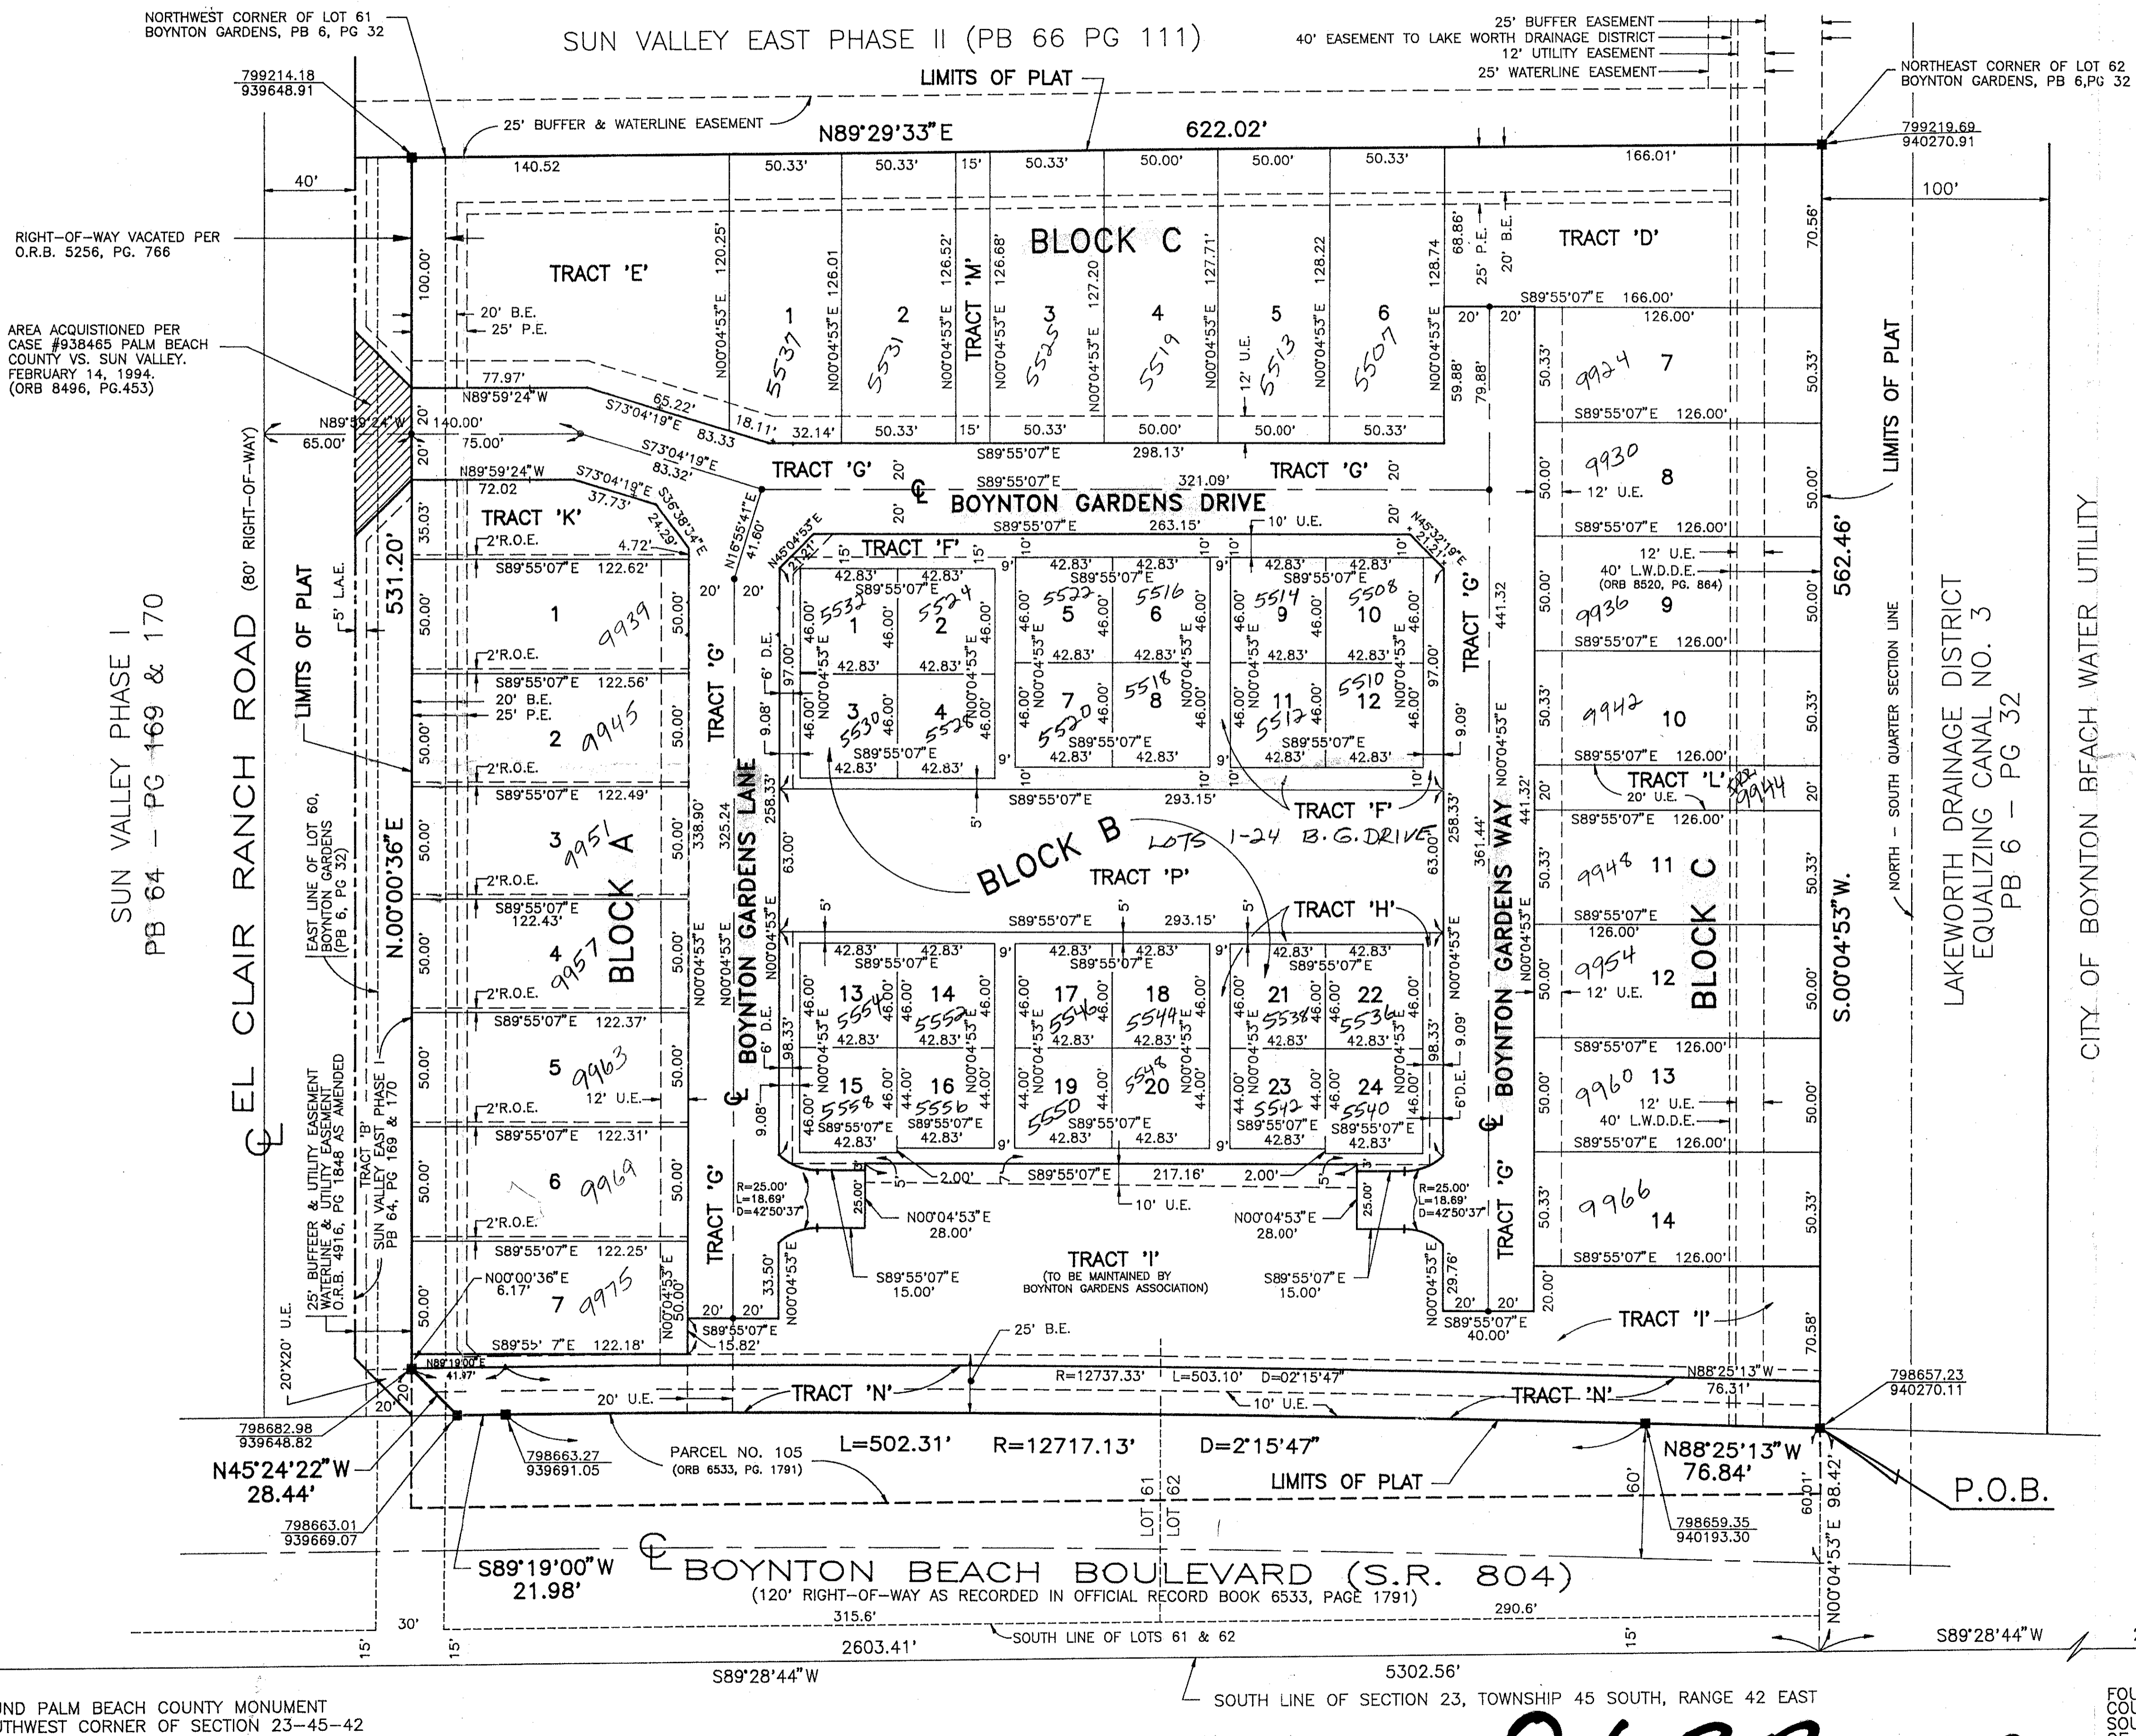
NORTHWEST CORNER OF LOT 61
BOYNTON GARDENS, PB 6, PG 32

SUN VALLEY EAST PHASE II (PB 66 PG 111)

25' BUFFER EASEMENT
40' EASEMENT TO LAKE WORTH DRAINAGE DISTRICT
12' UTILITY EASEMENT
25' WATERLINE EASEMENT

LIMITS OF PLAT

NORTHEAST CORNER OF LOT 62
BOYNTON GARDENS, PB 6,PG 32

799214.18
939648.91

25' BUFFER & WATERLINE EASEMENT

N89°29'33"E 622.02'

799219.69
940270.91

140.52 50.33' 50.33' 15' 50.33' 50.00' 50.00' 50.33' 166.01'

40'

100'

RIGHT-OF-WAY VACATED PER O.R.B. 5256, PG. 766

BLOCK C

TRACT 'D'

TRACT 'E'

AREA ACQUISTIONED PER CASE #938465 PALM BEACH COUNTY VS. SUN VALLEY. FEBRUARY 14, 1994. (ORB 8496, PG.453)

100.00'

20' B.E.
25' P.E.

1 5537
2 5531
TRACT 'M'
3 5525
4 5519
5 5513
6 5507

120.25' N00°04'53"E 126.01 N00°04'53"E 126.52' 126.68' N00°04'53"E 127.20 127.71' N00°04'53"E 128.22 N00°04'53"E 128.74

68.86' 25' P.E. 20' B.E.

S89°55'07"E 166.00'
126.00'
20' 20'
9924 7

12' U.E.

59.88' 79.88'

50.33'

LIMITS OF PLAT

70.56'

77.97'
N89°59'24"W
65.22'
S73°04'19"E
83.33
18.11' 32.14' 50.33' 15' 50.33' 50.00' 50.00' 50.33'

S89°55'07"E 126.00'

N89°59'24"W 140.00'
65.00' 75.00'
S73°04'19"E
83.32'
TRACT 'G'
S89°55'07"E 298.13' 321.09'
TRACT 'G'
20'

9930 8
12' U.E.

N89°59'24"W
72.02
S73°04'19"E
37.73'
S36°38'34"E
24.29'

BOYNTON GARDENS DRIVE
S89°55'07"E 263.15'
10' U.E.

N16°55'41"E 41.60'
N45°04'53"E 21.21'
N45°32'19"E 21.21'

TRACT 'K'
2'R.O.E. 4.72'

TRACT 'F'
15' 15'

S89°55'07"E 126.00'
12' U.E.
40' L.W.D.D.E.
(ORB 8520, PG. 864)
9936 9
S89°55'07"E 126.00'

562.46'

EL CLAIR RANCH ROAD (80' RIGHT-OF-WAY)

SUN VALLEY PHASE I
PB 64 - PG 169 & 170

531.20'

LIMITS OF PLAT

5' L.A.E.

S89°55'07"E 122.62'
1 9939

20' 20'

42.83' 42.83'
S89°55'07"E
5532 1 5524 2
42.83' 42.83'
3 5530 4 5526
S89°55'07"E
42.83' 42.83'

42.83' 42.83'
S89°55'07"E
5522 5 5516 6
42.83' 42.83'
7 5520 5518 8
S89°55'07"E
42.83' 42.83'

42.83' 42.83'
S89°55'07"E
5514 9 5508 10
42.83' 42.83'
11 5512 5510 12
S89°55'07"E
42.83' 42.83'

46.00' N00°04'53"E 46.00'

TRACT 'G'

441.32

9942 10

50.33'

NORTH - SOUTH QUARTER SECTION LINE

LAKEWORTH DRAINAGE DISTRICT
EQUALIZING CANAL NO. 3
PB 6 - PG 32

CITY OF BOYNTON BEACH WATER UTILITY

2'R.O.E.
S89°55'07"E 122.56'
20' B.E.
25' P.E.
2 9945

6' D.E.
97.00'

TRACT 'G'

9.08'

9.09'

S89°55'07"E 126.00'
TRACT 'L' 9944
20' U.E.

EAST LINE OF LOT 60, BOYNTON GARDENS (PB 6, PG 32)

2'R.O.E.
S89°55'07"E 122.49'
3 9951

338.90'

325.24
BOYNTON GARDENS LANE
258.33'

S89°55'07"E 293.15'

TRACT 'F'

258.33'
361.44'
441.32'

S89°55'07"E 126.00'

BLOCK B
LOTS 1-24 B.G. DRIVE

63.00'

63.00'

BOYNTON GARDENS WAY

9948 11

BLOCK A

TRACT 'P'

TRACT 'H'

S.00°04'53"W.

N.00°00'36"E

2'R.O.E.
S89°55'07"E
122.43'
4 9957

S89°55'07"E 293.15'

S89°55'07"E
126.00'
9954 12
12' U.E.

BLOCK C

42.83' 42.83'
S89°55'07"E
13 5554 14 5552
42.83' 42.83'
15 5558 16 5556
S89°55'07"E S89°55'07"E
42.83' 42.83'

42.83' 42.83'
S89°55'07"E
17 5546 18 5544
42.83' 42.83'
19 5550 5548 20
S89°55'07"E
42.83' 42.83'

42.83' 42.83'
S89°55'07"E
21 5538 22 5536
42.83' 42.83'
23 5542 24 5540
S89°55'07"E S89°55'07"E
42.83' 42.83'

2'R.O.E.
S89°55'07"E 122.37'
5 9963
12' U.E.

6' D.E.
98.33'

98.33'
6' D.E.

S89°55'07"E 126.00'
9960 13
12' U.E.
40' L.W.D.D.E.
S89°55'07"E 126.00'

25' BUFFEER & UTILITY EASEMENT
WATERLINE & UTILITY EASEMENT
O.R.B. 4916, PG 1848 AS AMENDED

SUN VALLEY EAST PHASE I TRACT 'B'
PB 64, PG 169 & 170

2'R.O.E.
S89°55'07"E 122.31'
6 9969

2.00' S89°55'07"E 217.16' 2.00'
10' U.E.

R=25.00'
L=18.69'
D=42°50'37"

R=25.00'
L=18.69'
D=42°50'37"

N00°04'53"E
28.00'

N00°04'53"E
28.00'

9966 14

TRACT 'G'

TRACT 'G'

2'R.O.E.
S89°55'07"E 122.25'

N00°00'36"E
6.17'
7 9975

33.50'

TRACT 'I'
(TO BE MAINTAINED BY BOYNTON GARDENS ASSOCIATION)

S89°55'07"E
15.00'

S89°55'07"E
15.00'

29.76'

S89°55'07"E 126.00'

20.00'

S89°55'07"E
40.00'

TRACT 'I'

20' 20'
S89°55'07"E
15.82'

S89°55' 7"E 122.18'

25' B.E.

70.58'

20'X20' U.E.

N89°19'00"E
41.97'

R=12737.33' L=503.10' D=02°15'47"

N88°25'13"W
76.31'

798657.23
940270.11

20' U.E.

TRACT 'N'

TRACT 'N'

10' U.E.

798682.98
939648.82

N45°24'22"W
28.44'

798663.27
939691.05

PARCEL NO. 105
(ORB 6533, PG. 1791)

L=502.31' R=12717.13' D=2°15'47"

N88°25'13"W
76.84'

LIMITS OF PLAT

P.O.B.

60'

798663.01
939669.07

LOT 61 LOT 62

798659.35
940193.30

60.01'
N00°04'53"E 98.42'

S89°19'00"W
21.98'

BOYNTON BEACH BOULEVARD (S.R. 804)
(120' RIGHT-OF-WAY AS RECORDED IN OFFICIAL RECORD BOOK 6533, PAGE 1791)

315.6' 290.6'

30'

15' 15'

SOUTH LINE OF LOTS 61 & 62

15'

S89°28'44"W

2603.41'

S89°28'44"W

5302.56'

SOUTH LINE OF SECTION 23, TOWNSHIP 45 SOUTH, RANGE 42 EAST

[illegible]ND PALM BEACH COUNTY MONUMENT
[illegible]THWEST CORNER OF SECTION 23-45-42

FOU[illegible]
COU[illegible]
SOU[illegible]